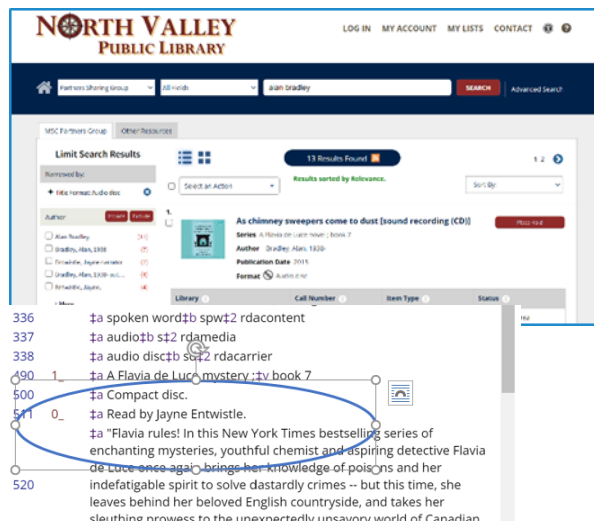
NORTH VALLEY
PUBLIC LIBRARY

LOG IN MY ACCOUNT MY LISTS CONTACT

Partners Sharing Group
All Fields
alan bradley
SEARCH
Advanced Search

MSC Partners Group
Other Resources

Limit Search Results

13 Results Found

1 2

Narrowed by:
Title Format: Audio disc

Select an Action

Results sorted by Relevance.

Sort By

Author
Include
Exclude

Alan Bradley
Bradley, Alan, 1938-
Entwistle, Jayne narrator
Bradley, Alan, 1938- auth
Entwistle, Jayne,

1.

As chimney sweepers come to dust [sound recording (CD)]

Place Hold

Series A Flavia de Luce novel ; book 7
Author Bradley, Alan, 1938-
Publication Date 2015
Format Audio disc

Library
Call Number
Item Type
Status

336 ‡a spoken word‡b spw‡2 rdacontent
337 ‡a audio‡b s‡2 rdamedia
338 ‡a audio disc‡b sd‡2 rdacarrier
490 1_ ‡a A Flavia de Luce mystery ;‡v book 7
500 ‡a Compact disc.
511 0_ ‡a Read by Jayne Entwistle.
‡a "Flavia rules! In this New York Times bestselling series of enchanting mysteries, youthful chemist and aspiring detective Flavia de Luce once again brings her knowledge of poisons and her
520 indefatigable spirit to solve dastardly crimes -- but this time, she leaves behind her beloved English countryside, and takes her sleuthing prowess to the unexpectedly unsavory world of Canadian